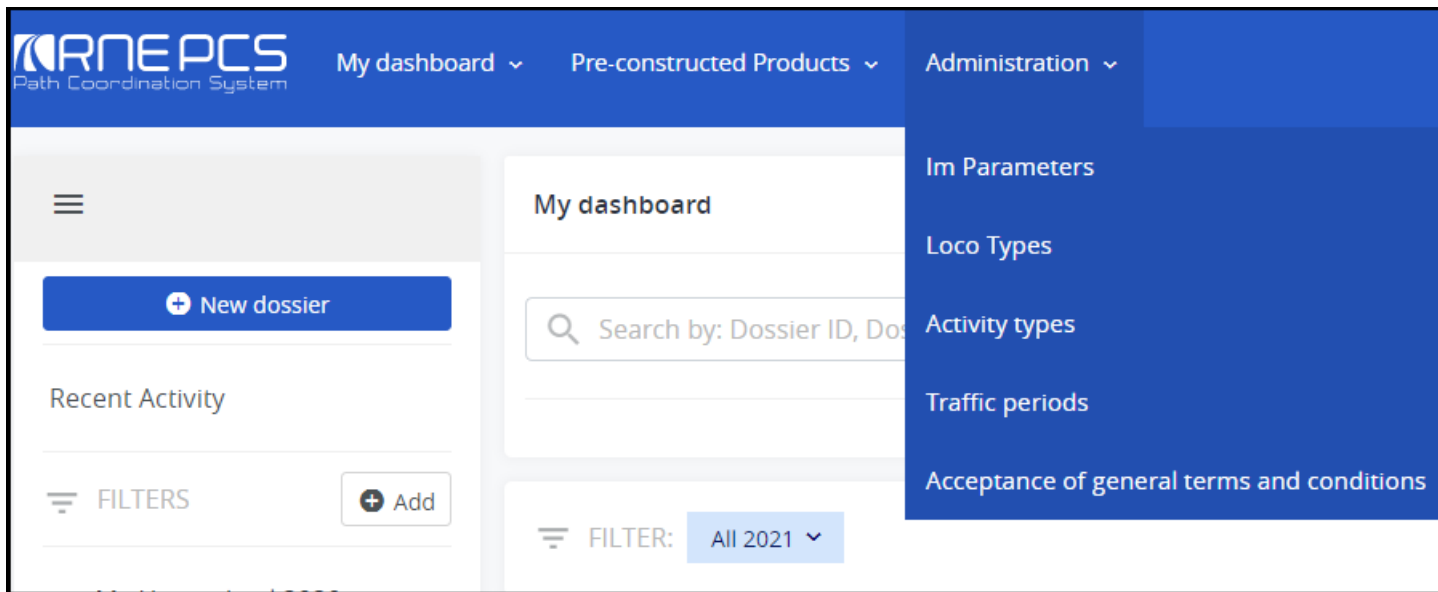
RNE PCS
Path Coordination System

My dashboard
Pre-constructed Products
Administration

Im Parameters
Loco Types
Activity types
Traffic periods
Acceptance of general terms and conditions

My dashboard

New dossier

Search by: Dossier ID, Dos

Recent Activity

FILTERS
Add

FILTER: All 2021

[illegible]